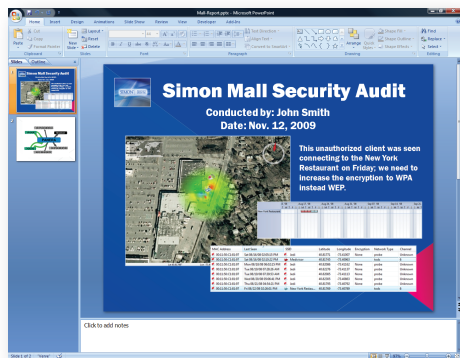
Mall-Report.pptx - Microsoft PowerPoint

Home Insert Design Animations Slide Show Review View Developer Add-Ins

Paste Cut Copy Format Painter Clipboard New Slide Layout Reset Delete Slides Font Paragraph Text Direction Align Text Convert to SmartArt Drawing Arrange Quick Styles Shape Fill Shape Outline Shape Effects Find Replace Select Editing

Slides Outline

Simon Mall Security Audit

Conducted by: John Smith
Date: Nov. 12, 2009

This unauthorized client was seen connecting to the New York Restaurant on Friday; we need to increase the encryption to WPA instead WEP.

Click to add notes

Slide 1 of 2 "Aero"